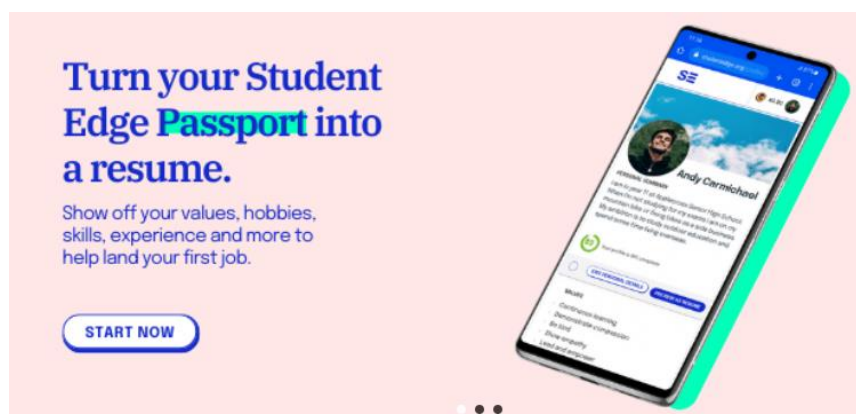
Turn your Student Edge Passport into a resume.

Show off your values, hobbies, skills, experience and more to help land your first job.

START NOW

SE

Andy Cermichael

PERSONAL SUMMARY

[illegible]

EDIT PERSONAL DETAILS

PREVIEW AS RESUME

Values

Continuous learning
Demonstrate compassion
Be kind
Show empathy
Lead and empower